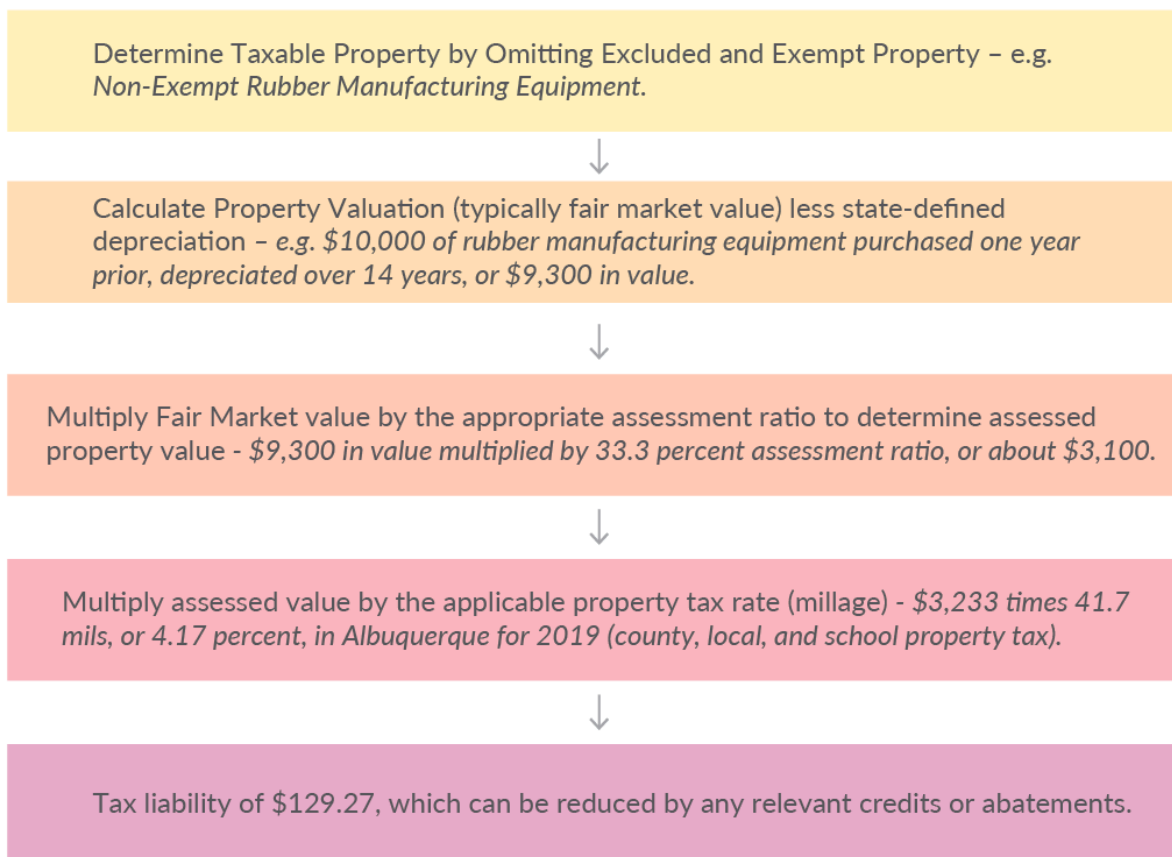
Determine Taxable Property by Omitting Excluded and Exempt Property – e.g. *Non-Exempt Rubber Manufacturing Equipment*.

↓

Calculate Property Valuation (typically fair market value) less state-defined depreciation – *e.g. \$10,000 of rubber manufacturing equipment purchased one year prior, depreciated over 14 years, or \$9,300 in value.*

↓

Multiply Fair Market value by the appropriate assessment ratio to determine assessed property value - *\$9,300 in value multiplied by 33.3 percent assessment ratio, or about \$3,100.*

↓

Multiply assessed value by the applicable property tax rate (millage) - *\$3,233 times 41.7 mils, or 4.17 percent, in Albuquerque for 2019 (county, local, and school property tax).*

↓

Tax liability of \$129.27, which can be reduced by any relevant credits or abatements.